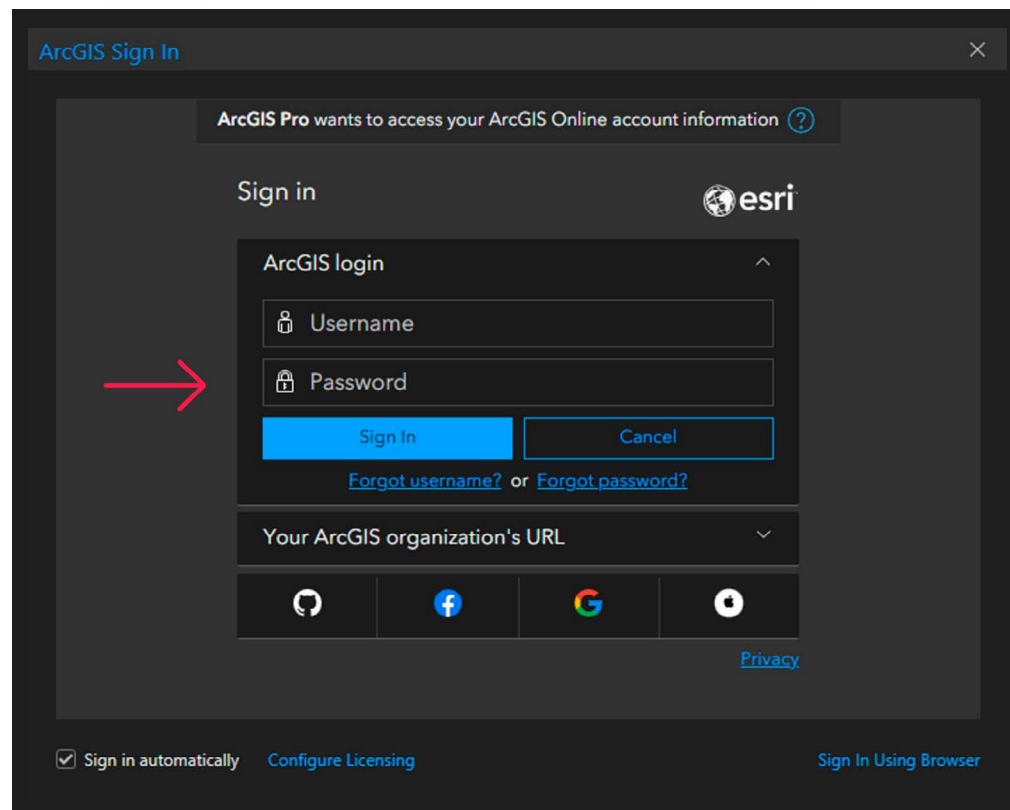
ArcGIS Sign In

ArcGIS Pro wants to access your ArcGIS Online account information

Sign in

esri

ArcGIS login

Username

Password

Sign In

Cancel

Forgot username? or Forgot password?

Your ArcGIS organization's URL

Privacy

Sign in automatically

Configure Licensing

Sign In Using Browser